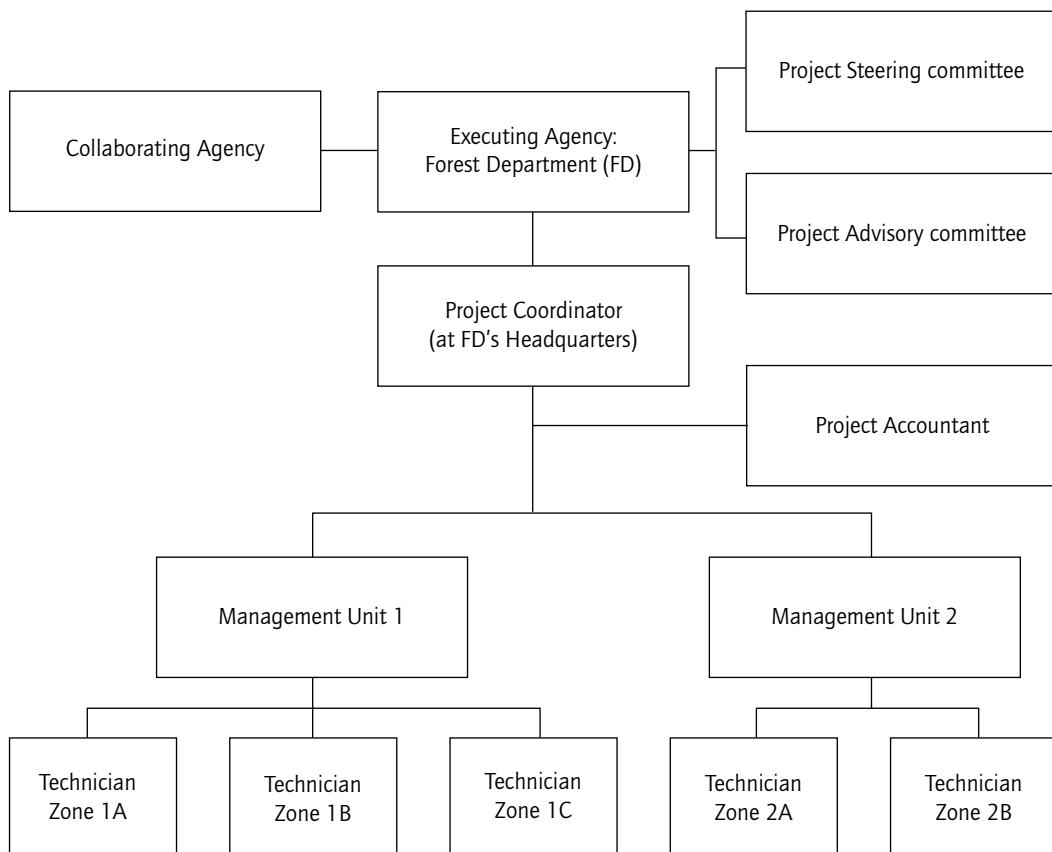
Collaborating Agency

Executing Agency:
Forest Department (FD)

Project Steering committee

Project Advisory committee

Project Coordinator
(at FD's Headquarters)

Project Accountant

Management Unit 1

Management Unit 2

Technician
Zone 1A

Technician
Zone 1B

Technician
Zone 1C

Technician
Zone 2A

Technician
Zone 2B